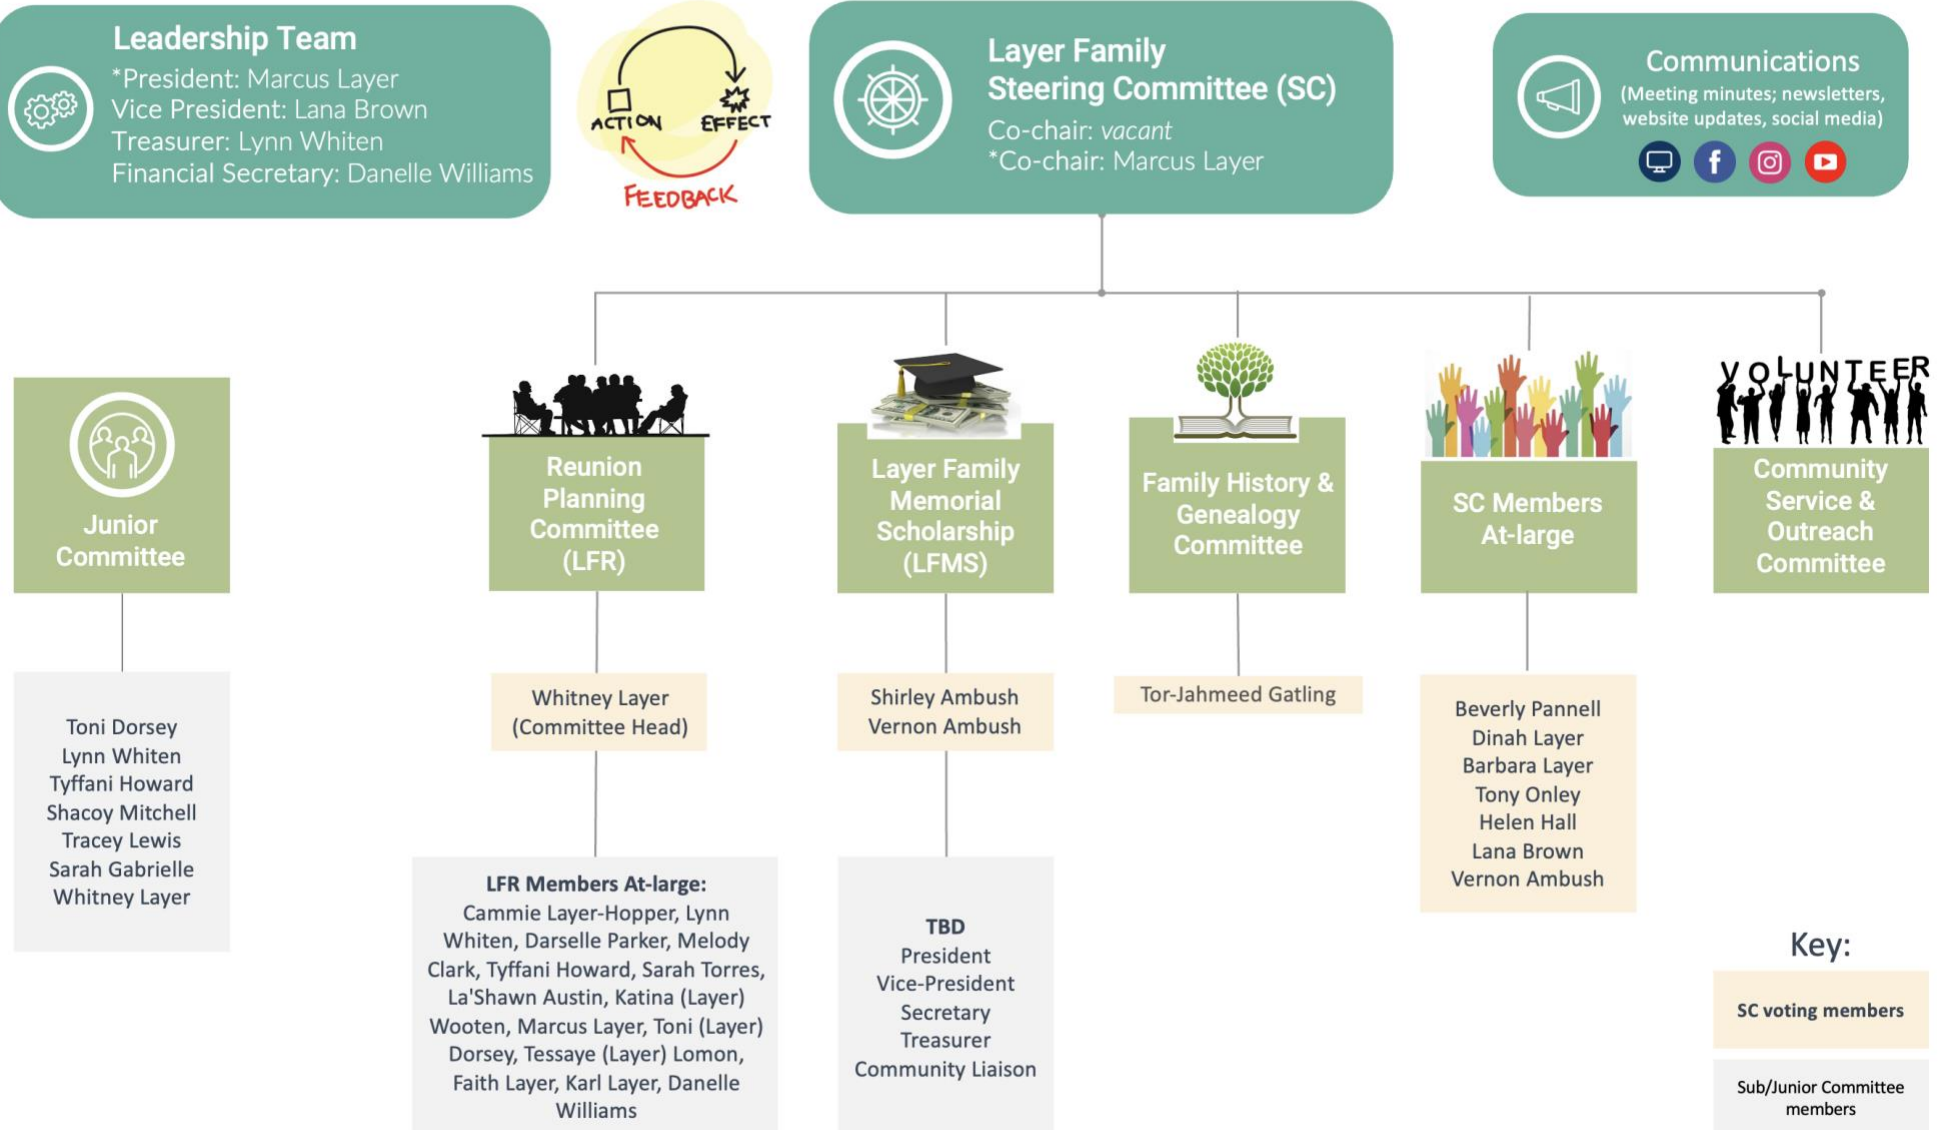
Leadership Team
*President: Marcus Layer
Vice President: Lana Brown
Treasurer: Lynn Whiten
Financial Secretary: Danelle Williams

ACTION
EFFECT
FEEDBACK

Layer Family Steering Committee (SC)
Co-chair: *vacant*
*Co-chair: Marcus Layer

Communications
(Meeting minutes; newsletters, website updates, social media)

Junior Committee

Toni Dorsey
Lynn Whiten
Tyffani Howard
Shacoy Mitchell
Tracey Lewis
Sarah Gabrielle
Whitney Layer

Reunion Planning Committee (LFR)

Whitney Layer
(Committee Head)

LFR Members At-large:
Cammie Layer-Hopper, Lynn Whiten, Darselle Parker, Melody Clark, Tyffani Howard, Sarah Torres, La'Shawn Austin, Katina (Layer) Wooten, Marcus Layer, Toni (Layer) Dorsey, Tessaye (Layer) Lomon, Faith Layer, Karl Layer, Danelle Williams

Layer Family Memorial Scholarship (LFMS)

Shirley Ambush
Vernon Ambush

TBD
President
Vice-President
Secretary
Treasurer
Community Liaison

Family History & Genealogy Committee

Tor-Jahmeed Gatling

SC Members At-large

Beverly Pannell
Dinah Layer
Barbara Layer
Tony Onley
Helen Hall
Lana Brown
Vernon Ambush

VOLUNTEER

Community Service & Outreach Committee

Key:
SC voting members
Sub/Junior Committee members